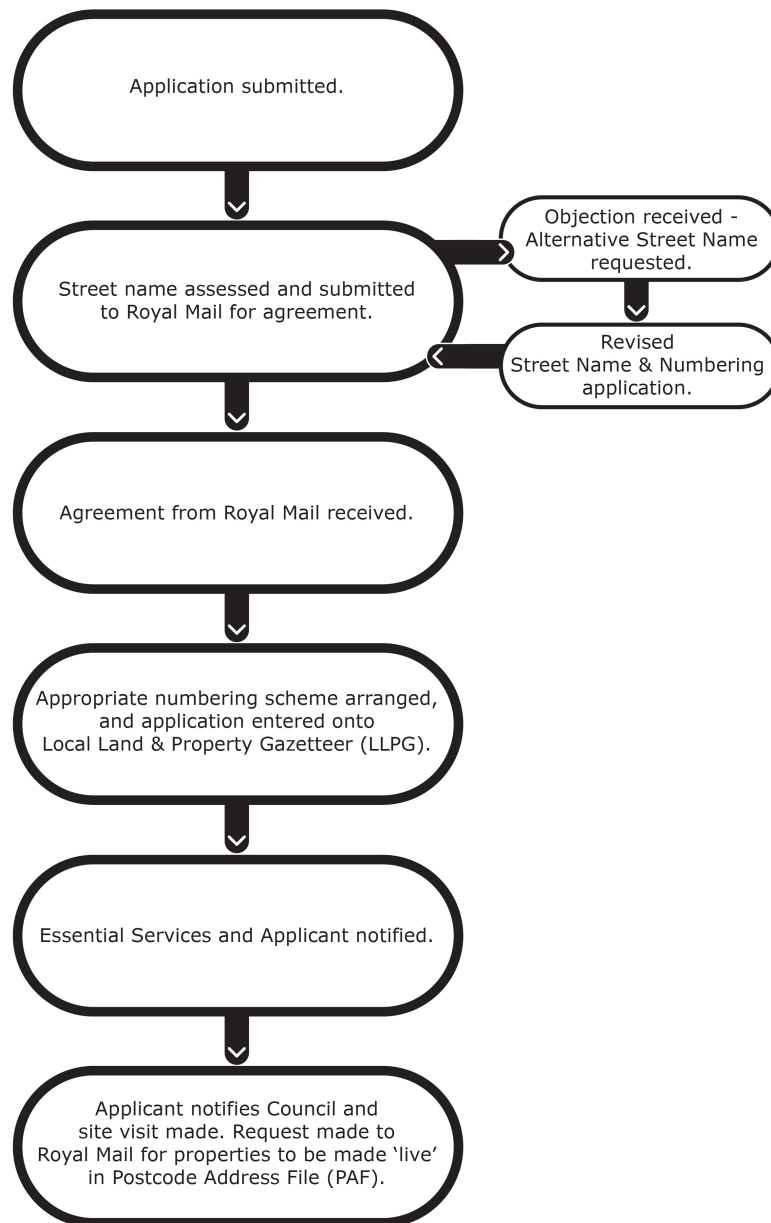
Application submitted.

Street name assessed and submitted to Royal Mail for agreement.

Objection received - Alternative Street Name requested.

Revised Street Name & Numbering application.

Agreement from Royal Mail received.

Appropriate numbering scheme arranged, and application entered onto Local Land & Property Gazetteer (LLPG).

Essential Services and Applicant notified.

Applicant notifies Council and site visit made. Request made to Royal Mail for properties to be made 'live' in Postcode Address File (PAF).